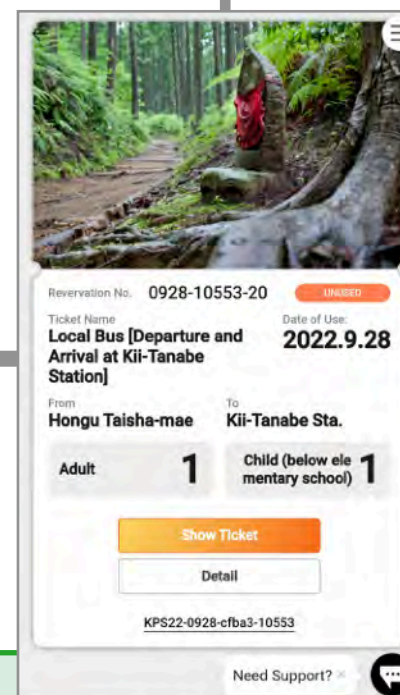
Revervation No. 0928-10553-20

UNUSED

Ticket Name
Local Bus [Departure and Arrival at Kii-Tanabe Station]

Date of Use:
2022.9.28

From
Hongu Taisha-mae

To
Kii-Tanabe Sta.

Adult 1

Child (below ele mentary school) 1

Show Ticket

Detail

KPS22-0928-cfba3-10553

Need Support? ×